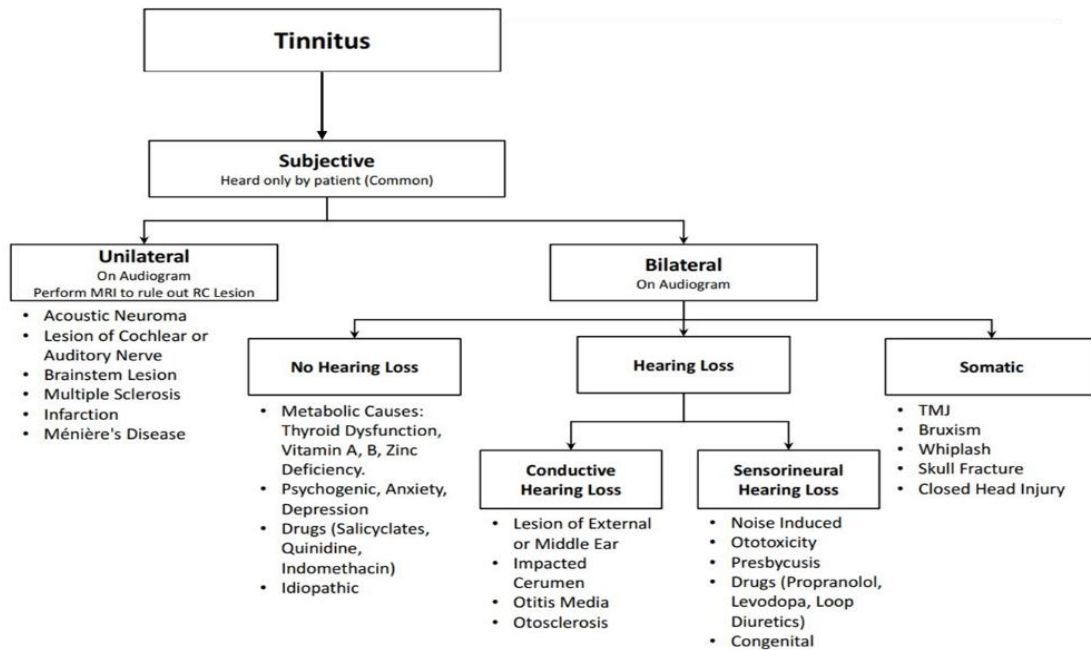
Tinnitus

Subjective
Heard only by patient (Common)

Unilateral
On Audiogram
Perform MRI to rule out RC Lesion

- Acoustic Neuroma
- Lesion of Cochlear or Auditory Nerve
- Brainstem Lesion
- Multiple Sclerosis
- Infarction
- Ménière's Disease

Bilateral
On Audiogram

No Hearing Loss

- Metabolic Causes: Thyroid Dysfunction, Vitamin A, B, Zinc Deficiency.
- Psychogenic, Anxiety, Depression
- Drugs (Salicyclates, Quinidine, Indomethacin)
- Idiopathic

Hearing Loss

Conductive Hearing Loss

- Lesion of External or Middle Ear
- Impacted Cerumen
- Otitis Media
- Otosclerosis

Sensorineural Hearing Loss

- Noise Induced
- Ototoxicity
- Presbycusis
- Drugs (Propranolol, Levodopa, Loop Diuretics)
- Congenital

Somatic

- TMJ
- Bruxism
- Whiplash
- Skull Fracture
- Closed Head Injury